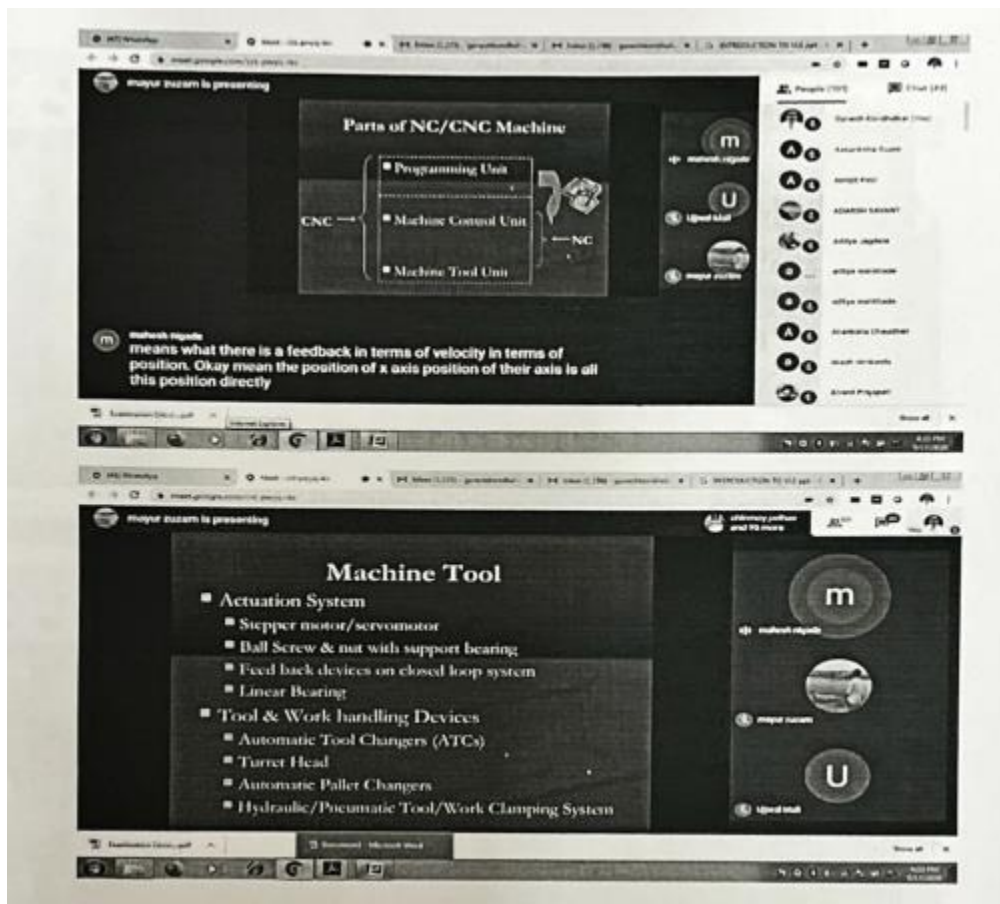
mayur zuzam is presenting

People (101)

Chat (44)

Parts of NC/CNC Machine

CNC

Programming Unit

Machine Control Unit

Machine Tool Unit

NC

m

mahesh nigade

U

Ujwal Mali

mayur zuzam

mahesh nigade

means what there is a feedback in terms of velocity in terms of position. Okay mean the position of x axis position of their axis is all this position directly

Ganesh Kondhalkar (You)

ADARSH SAVANT

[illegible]

Show all

mayur zuzam is presenting

Machine Tool

Actuation System

Stepper motor/servomotor

Ball Screw & nut with support bearing

Feed back devices on closed loop system

Linear Bearing

Tool & Work handling Devices

Automatic Tool Changers (ATCs)

Turret Head

Automatic Pallet Changers

Hydraulic/Pneumatic Tool/Work Clamping System

m

mahesh nigade

mayur zuzam

U

Ujwal Mali

Document - Microsoft Word

Show all